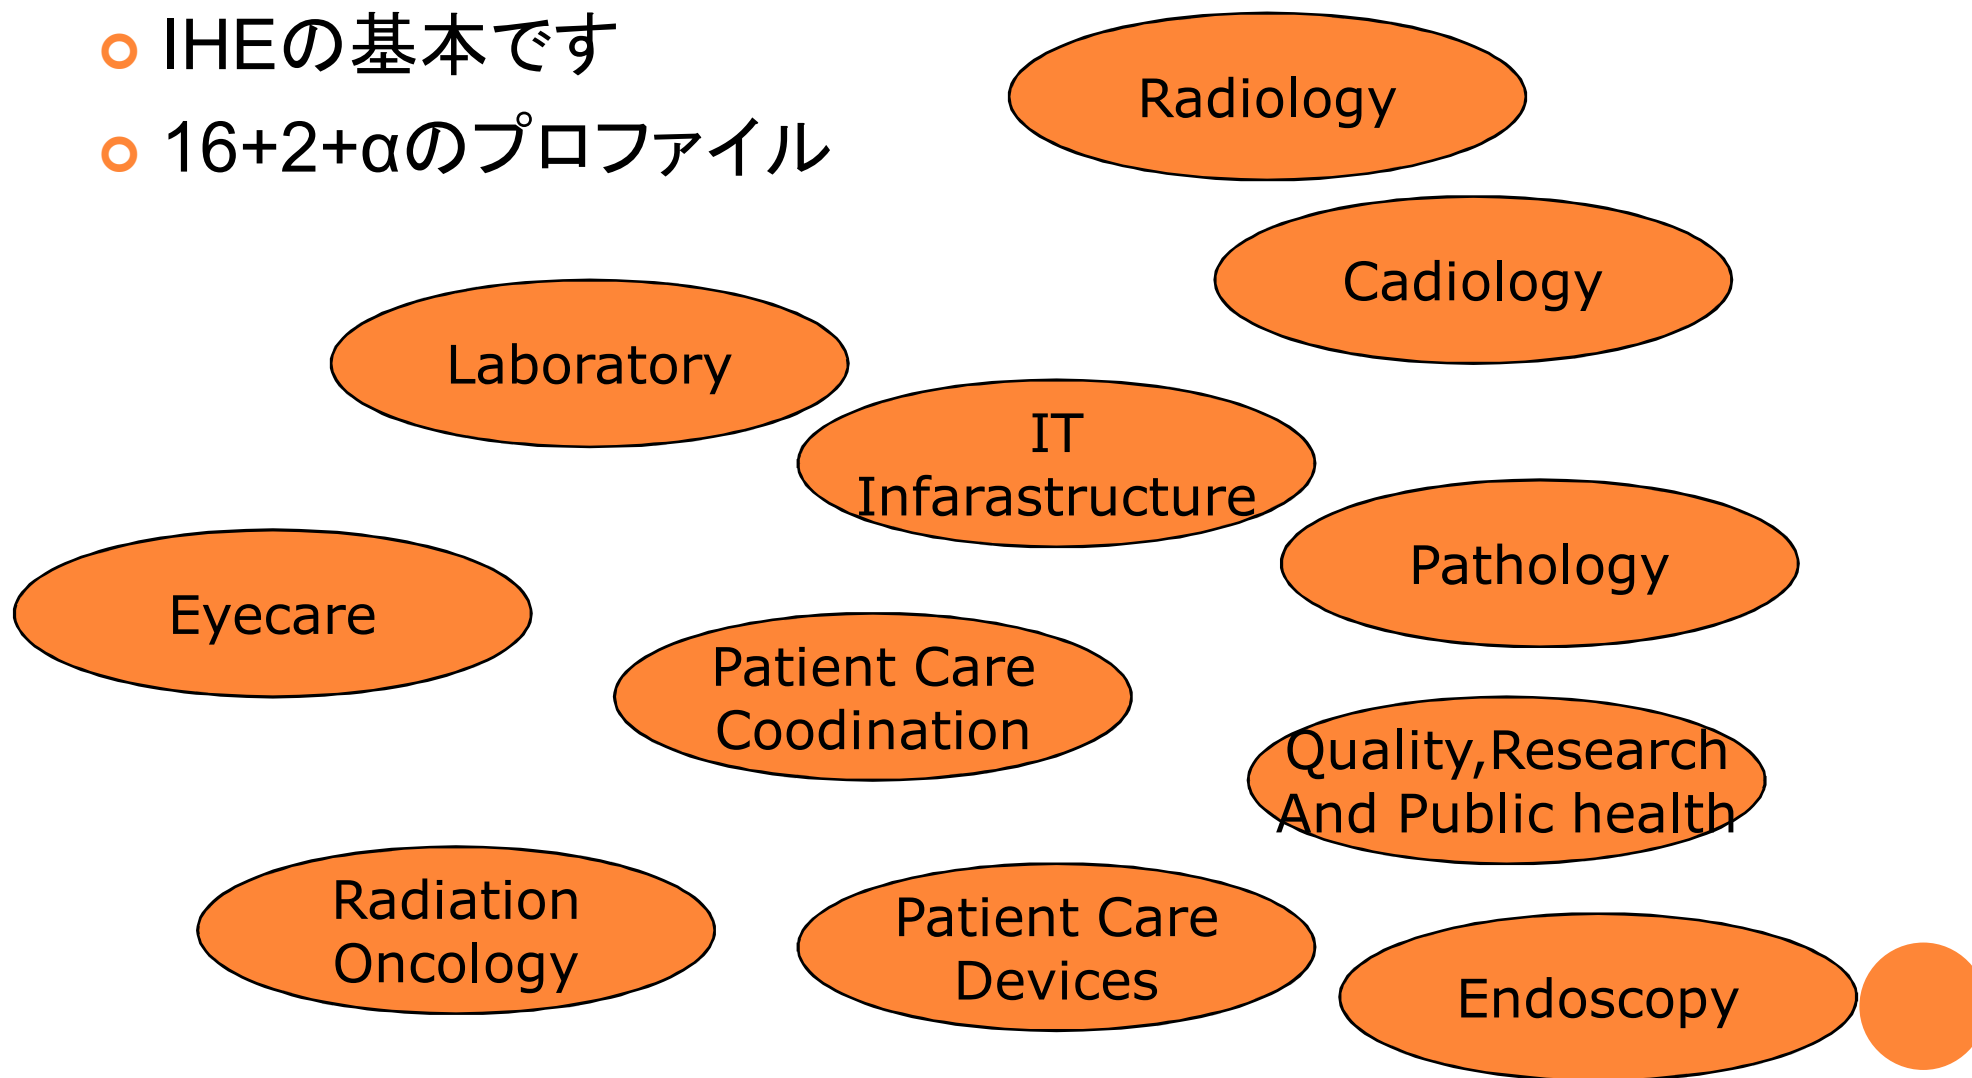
- IHEの基本です
- 16+2+αのプロファイル

Radiology

Cadiology

Laboratory

IT Infarastructure

Pathology

Eyecare

Patient Care Coodination

Quality,Research And Public health

Radiation Oncology

Patient Care Devices

Endoscopy